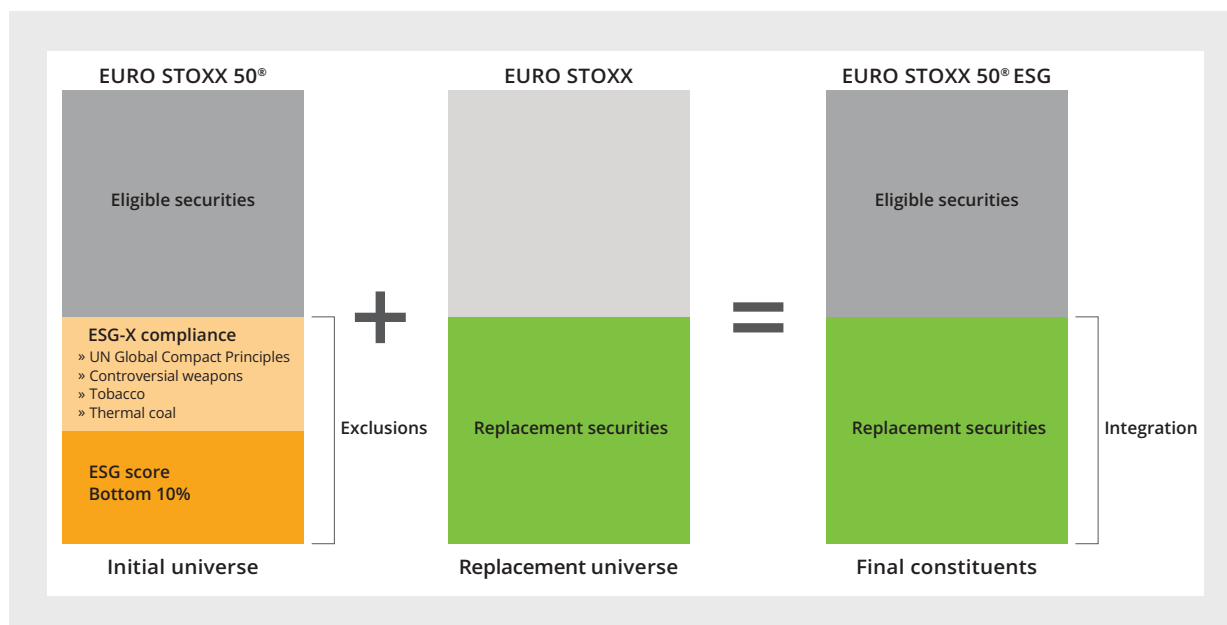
EURO STOXX 50®

Eligible securities

ESG-X compliance
» UN Global Compact Principles
» Controversial weapons
» Tobacco
» Thermal coal

ESG score
Bottom 10%

Initial universe

Exclusions

+

EURO STOXX

Replacement securities

Replacement universe

=

EURO STOXX 50® ESG

Eligible securities

Replacement securities

Final constituents

Integration